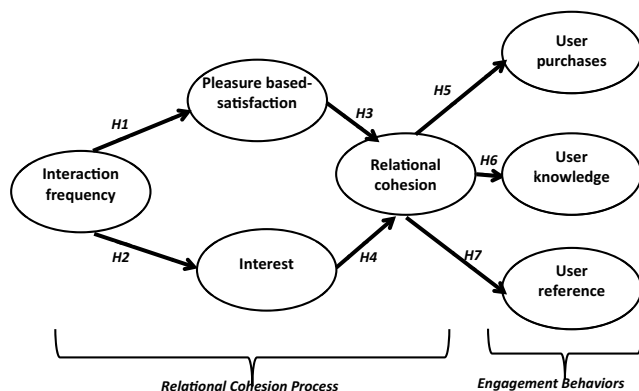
Interaction frequency

H1

H2

Pleasure based-satisfaction

Interest

H3

H4

Relational cohesion

H5

H6

H7

User purchases

User knowledge

User reference

Relational Cohesion Process

Engagement Behaviors